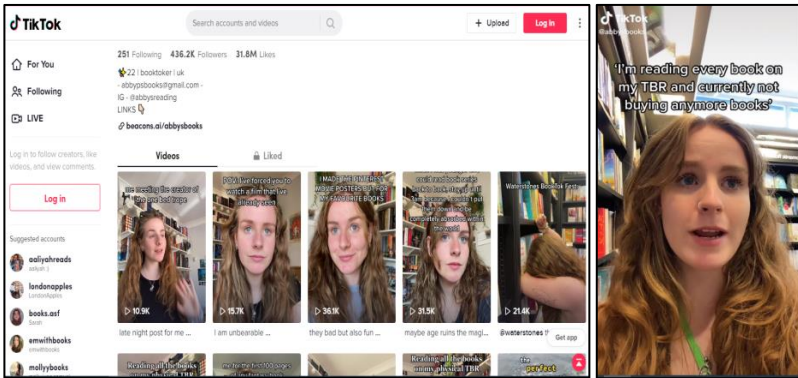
TikTok

Search accounts and videos

+ Upload

Log in

For You

Following

LIVE

Log in to follow creators, like videos, and view comments.

Log in

Suggested accounts

aaliyahreads

londonapples

books.asf

emwithbooks

mollybooks

251 Following 436.2K Followers 31.8M Likes

22 | booktoker | uk

- abbyspbooks@gmail.com -

IG - @abbysreading

LINKS

beacons.ai/abbysbooks

Videos

Liked

me meeting the creator of the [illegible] trope

10.9K

late night post for me ...

POV: I've forced you to watch a film that I've already seen

15.7K

I am unbearable ...

I MADE PINTEREST MOVIE POSTERS BUT FOR MY FAVOURITE BOOKS

36.1K

they bad but also fun ...

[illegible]

31.5K

maybe age ruins the magi...

Waterstones BookTok First

21.4K

@waterstones th...

Get app

Reading all the books on my physical TBR

me for the first 100 pages

Reading all the books on my physical TBR

perfect

TikTok

@abbysbooks

'I'm reading every book on my TBR and currently not buying anymore books'